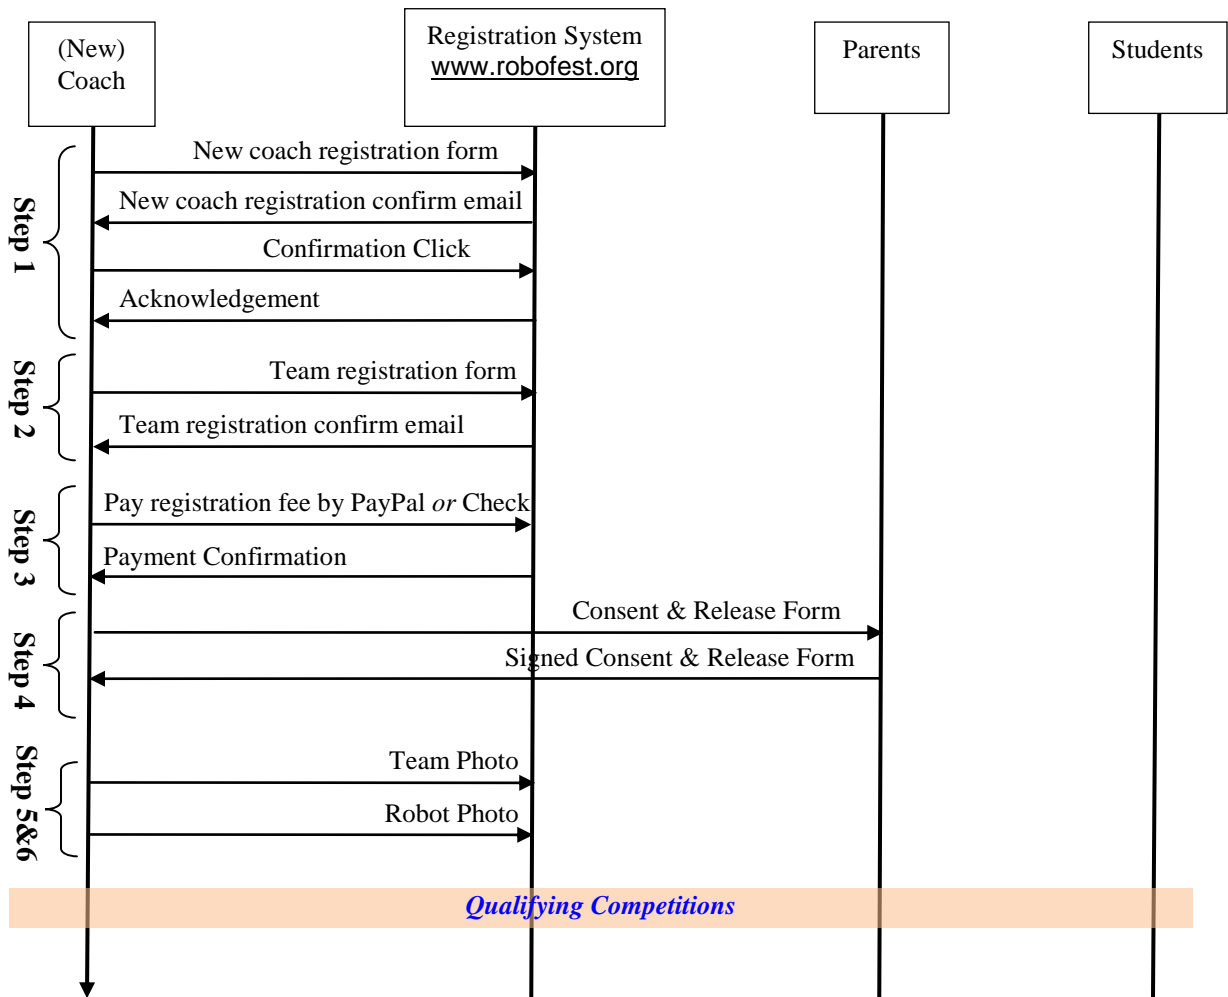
(New) Coach

Registration System
www.robofest.org

Parents

Students

Step 1

New coach registration form

New coach registration confirm email

Confirmation Click

Acknowledgement

Step 2

Team registration form

Team registration confirm email

Step 3

Pay registration fee by PayPal *or* Check

Payment Confirmation

Step 4

Consent & Release Form

Signed Consent & Release Form

Step 5&6

Team Photo

Robot Photo

*Qualifying Competitions*